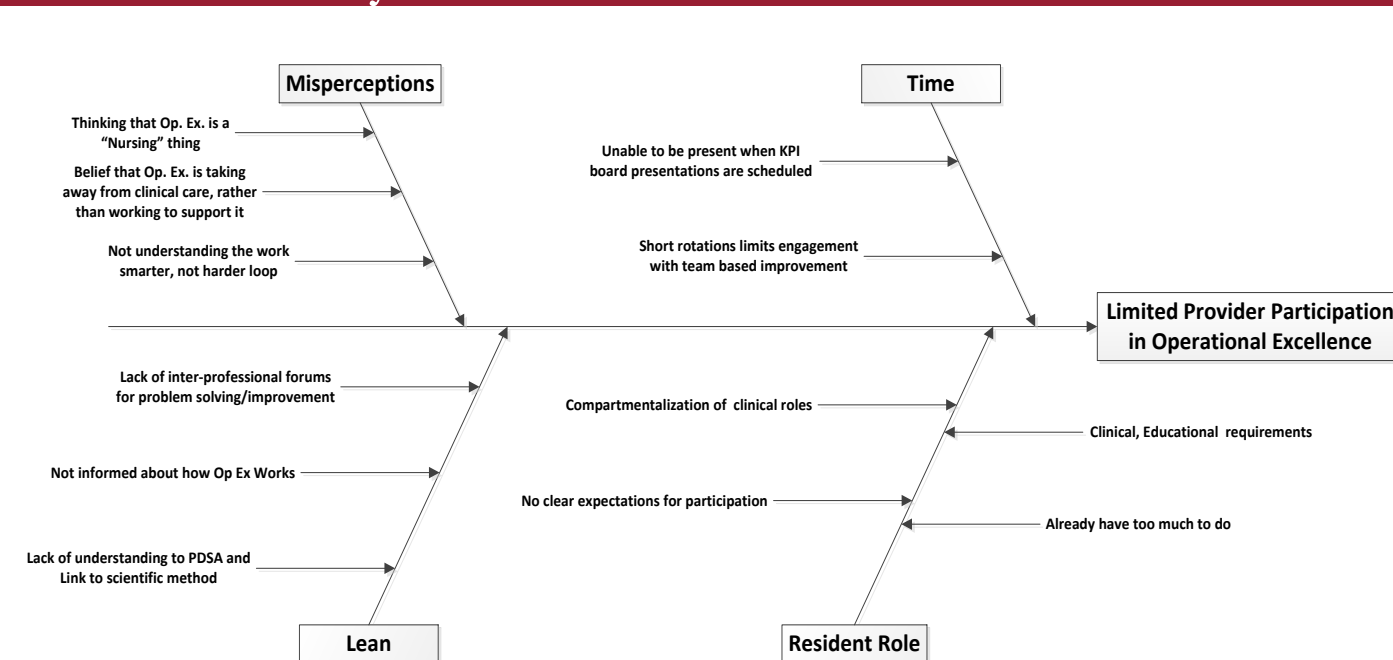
Misperceptions

Thinking that Op. Ex. is a "Nursing" thing

Belief that Op. Ex. is taking away from clinical care, rather than working to support it

Not understanding the work smarter, not harder loop

Time

Unable to be present when KPI board presentations are scheduled

Short rotations limits engagement with team based improvement

Limited Provider Participation in Operational Excellence

Lack of inter-professional forums for problem solving/improvement

Not informed about how Op Ex Works

Lack of understanding to PDSA and Link to scientific method

Lean

Compartmentalization of clinical roles

Clinical, Educational requirements

No clear expectations for participation

Already have too much to do

Resident Role